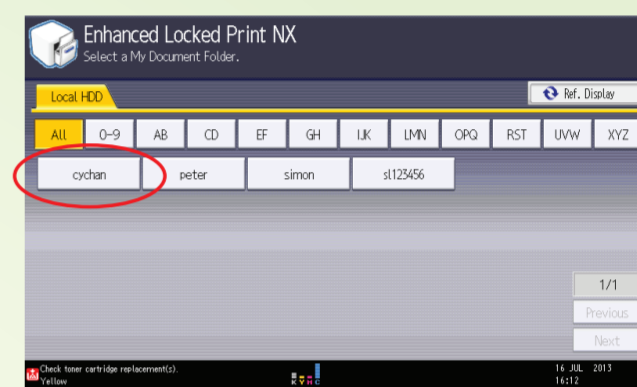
Enhanced Locked Print NX
Select a My Document Folder.

Local HDD

Ref. Display

All
0-9
AB
CD
EF
GH
IJK
LMN
OPQ
RST
UVW
XYZ

cychan
peter
simon
sl123456

1/1
Previous
Next

Check toner cartridge replacement(s).
Yellow

K Y M C

16 JUL 2013
16:12